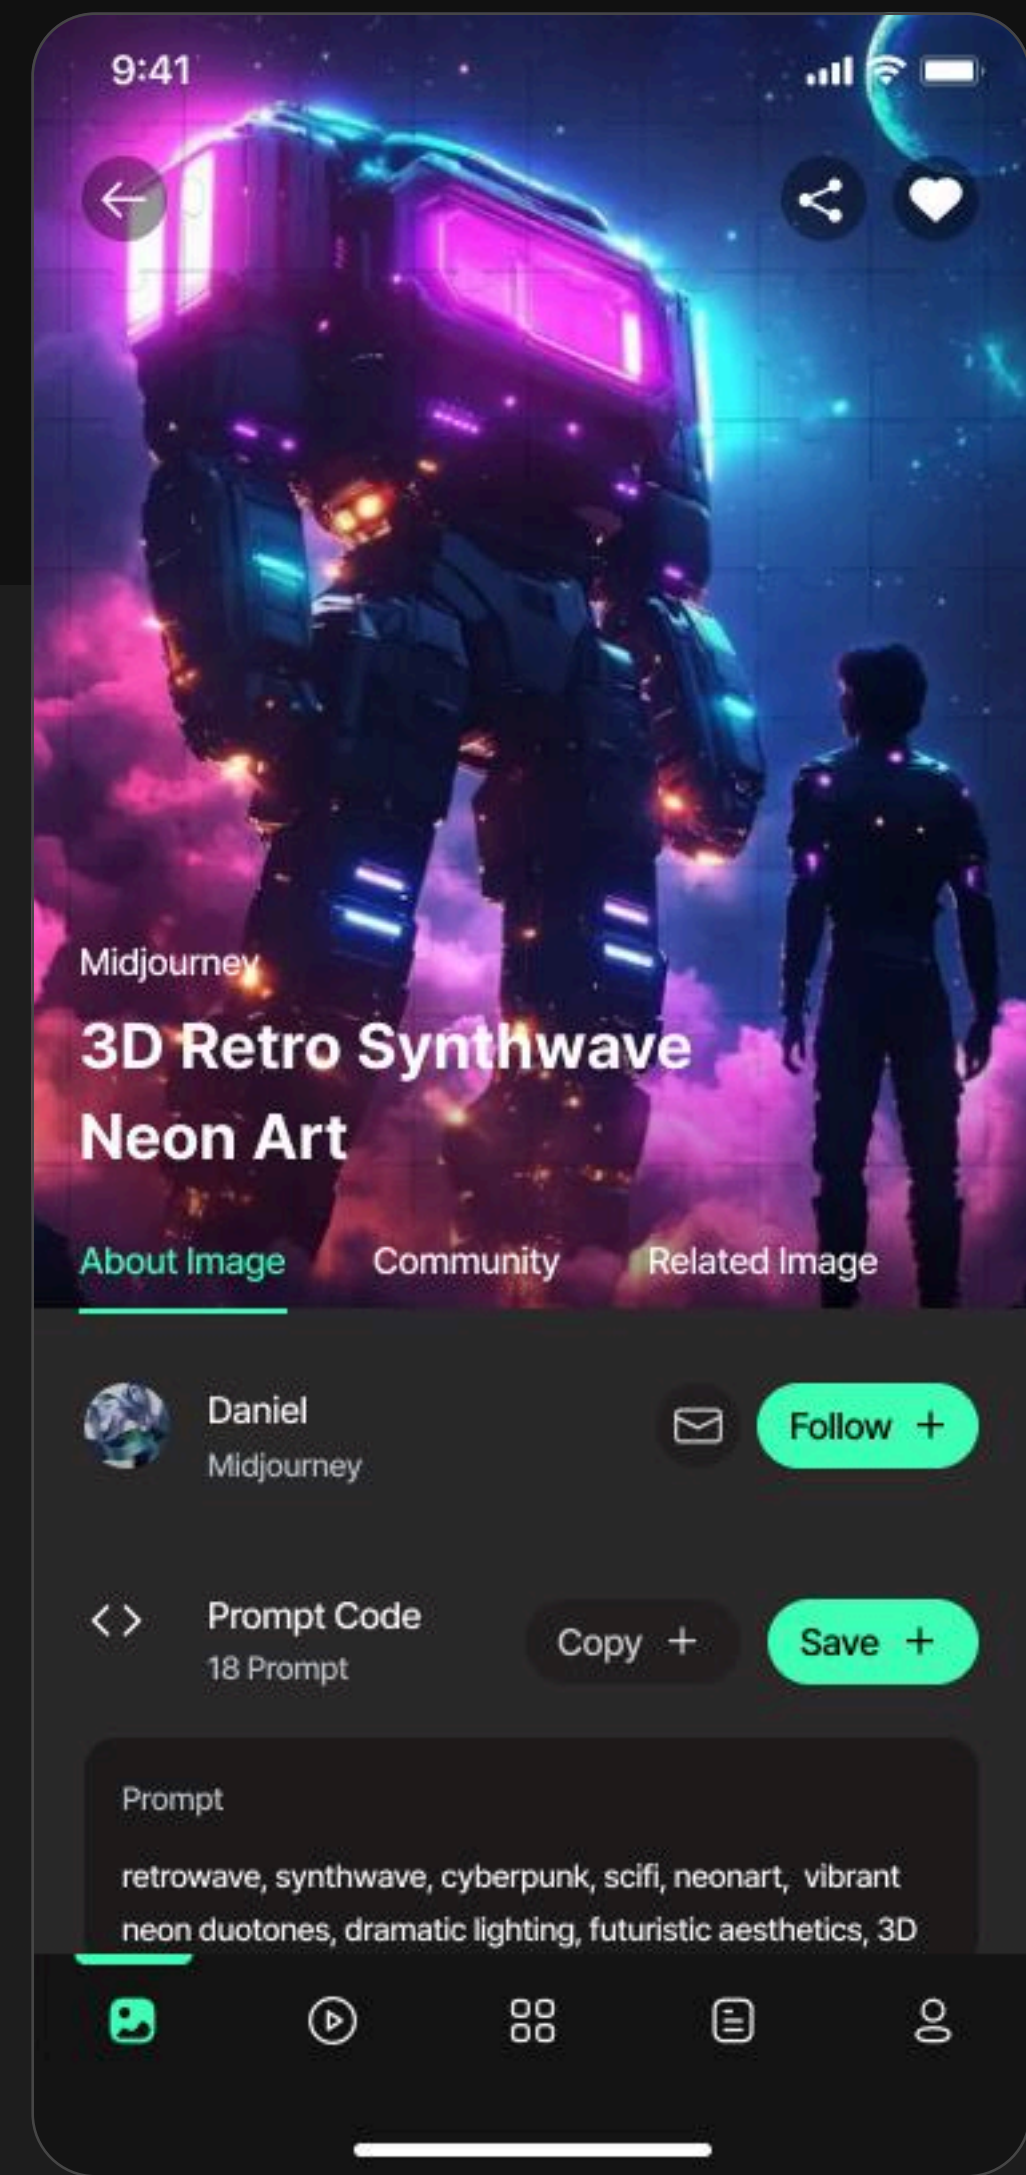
9:41

Midjourney

3D Retro Synthwave Neon Art

About Image Community Related Image

Daniel
Midjourney

Follow +

Prompt Code
18 Prompt

Copy +

Save +

Prompt

retrowave, synthwave, cyberpunk, scifi, neonart, vibrant neon duotones, dramatic lighting, futuristic aesthetics, 3D